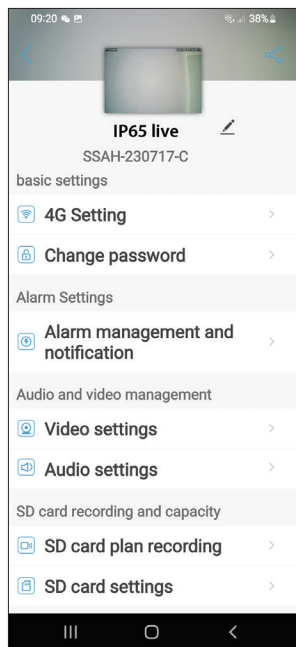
09:20 38%

IP65 live
SSAH-230717-C
basic settings
4G Setting
Change password
Alarm Settings
Alarm management and notification
Audio and video management
Video settings
Audio settings
SD card recording and capacity
SD card plan recording
SD card settings